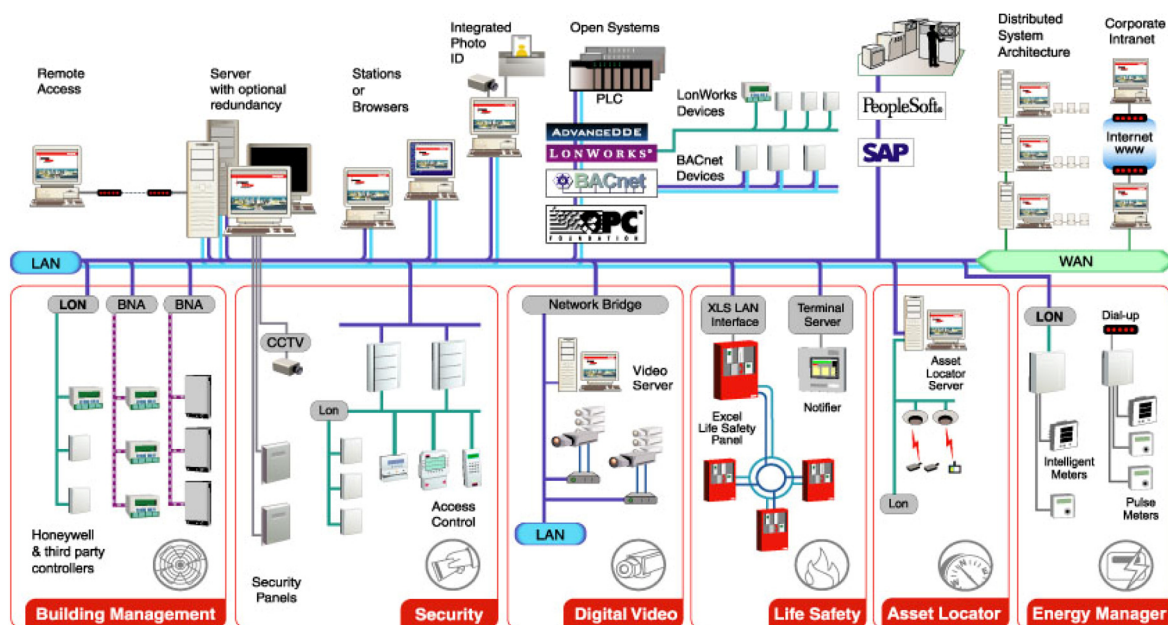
Remote Access

Server with optional redundancy

Stations or Browsers

Integrated Photo ID

Open Systems

PLC

ADVANCEDDE

LONWORKS

BACnet

OPC FOUNDATION

LonWorks Devices

BACnet Devices

PeopleSoft.

SAP

Distributed System Architecture

Corporate Intranet

Internet www

LAN

WAN

LON

BNA

BNA

Honeywell & third party controllers

Building Management

CCTV

Lon

Security Panels

Access Control

Security

Network Bridge

Video Server

LAN

Digital Video

XLS LAN Interface

Terminal Server

Excel Life Safety Panel

Notifier

Life Safety

Asset Locator Server

Lon

Asset Locator

LON

Dial-up

Intelligent Meters

Pulse Meters

Energy Manager